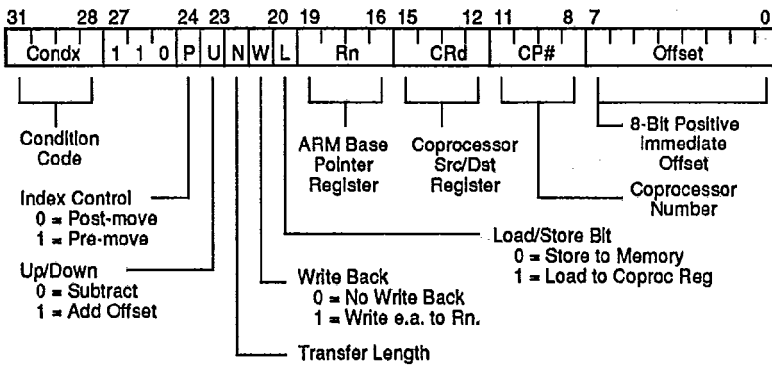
31 28 27 24 23 20 19 16 15 12 11 8 7 0

| Condx | 1 | 1 | 0 | P | U | N | W | L | Rn | CRd | CP# | Offset |
|---|---|---|---|---|---|---|---|---|---|---|---|---|

Condition Code

ARM Base Pointer Register

Coprocessor Src/Dst Register

8-Bit Positive Immediate Offset

Coprocessor Number

Index Control
0 = Post-move
1 = Pre-move

Load/Store Bit
0 = Store to Memory
1 = Load to Coproc Reg

Up/Down
0 = Subtract
1 = Add Offset

Write Back
0 = No Write Back
1 = Write e.a. to Rn.

Transfer Length